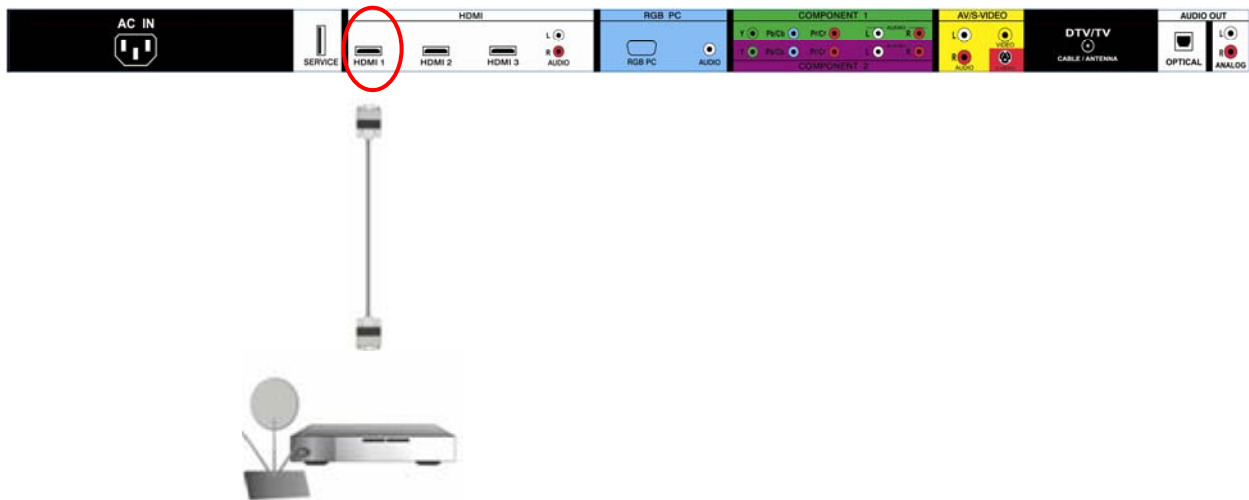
AC IN

SERVICE

HDMI
HDMI 1 HDMI 2 HDMI 3
L
R
AUDIO

RGB PC
RGB PC
AUDIO

COMPONENT 1
Y Pb/Cb Pr/Cr L AUDIO R
Y Pb/Cb Pr/Cr L R
COMPONENT 2

AV/S-VIDEO
L
VIDEO
R
AUDIO
S-VIDEO

DTV/TV
CABLE / ANTENNA

AUDIO OUT
OPTICAL
L
R
ANALOG